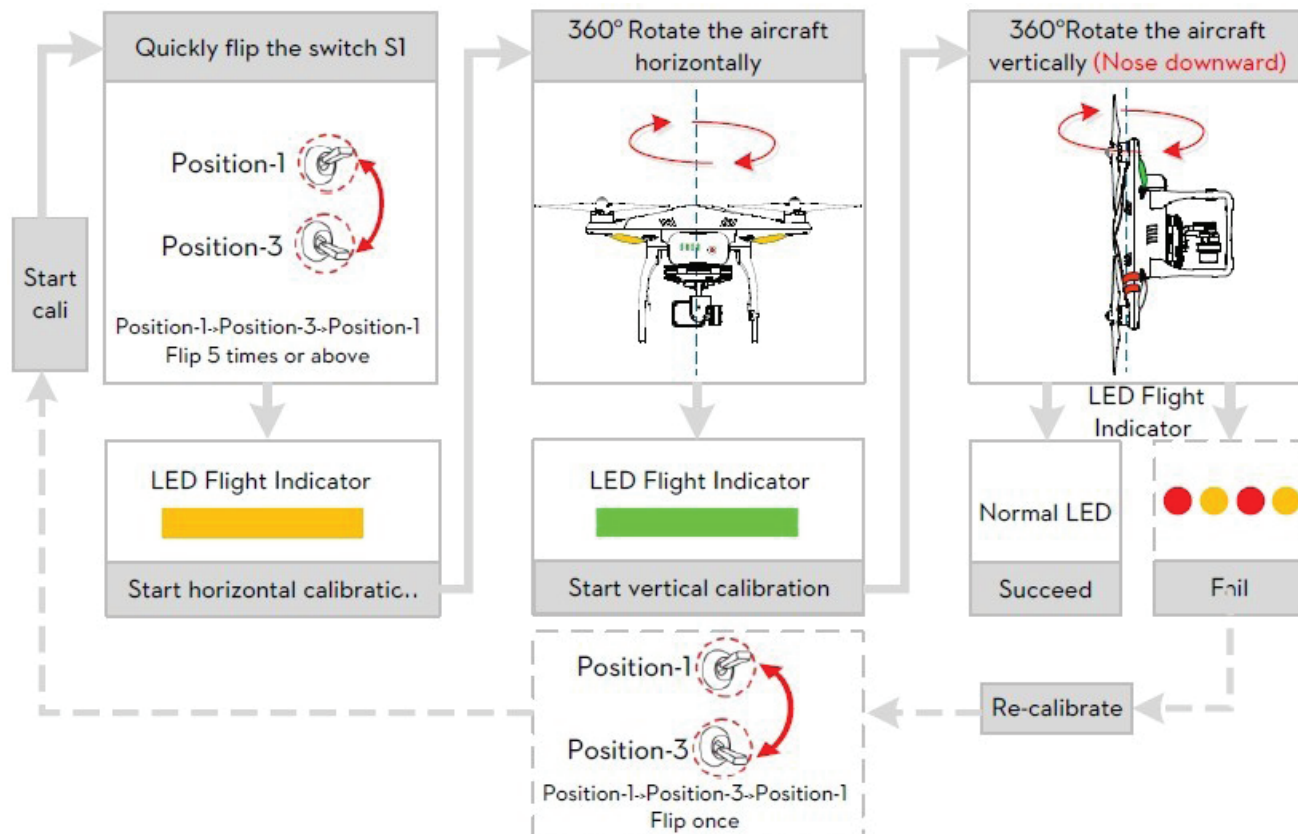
Start cali

Quickly flip the switch S1

Position-1

Position-3

Position-1->Position-3->Position-1
Flip 5 times or above

LED Flight Indicator

Start horizontal calibratic..

360° Rotate the aircraft horizontally

LED Flight Indicator

Start vertical calibration

360°Rotate the aircraft vertically (Nose downward)

LED Flight Indicator

Normal LED

Succeed

Fail

Re-calibrate

Position-1

Position-3

Position-1->Position-3->Position-1
Flip once